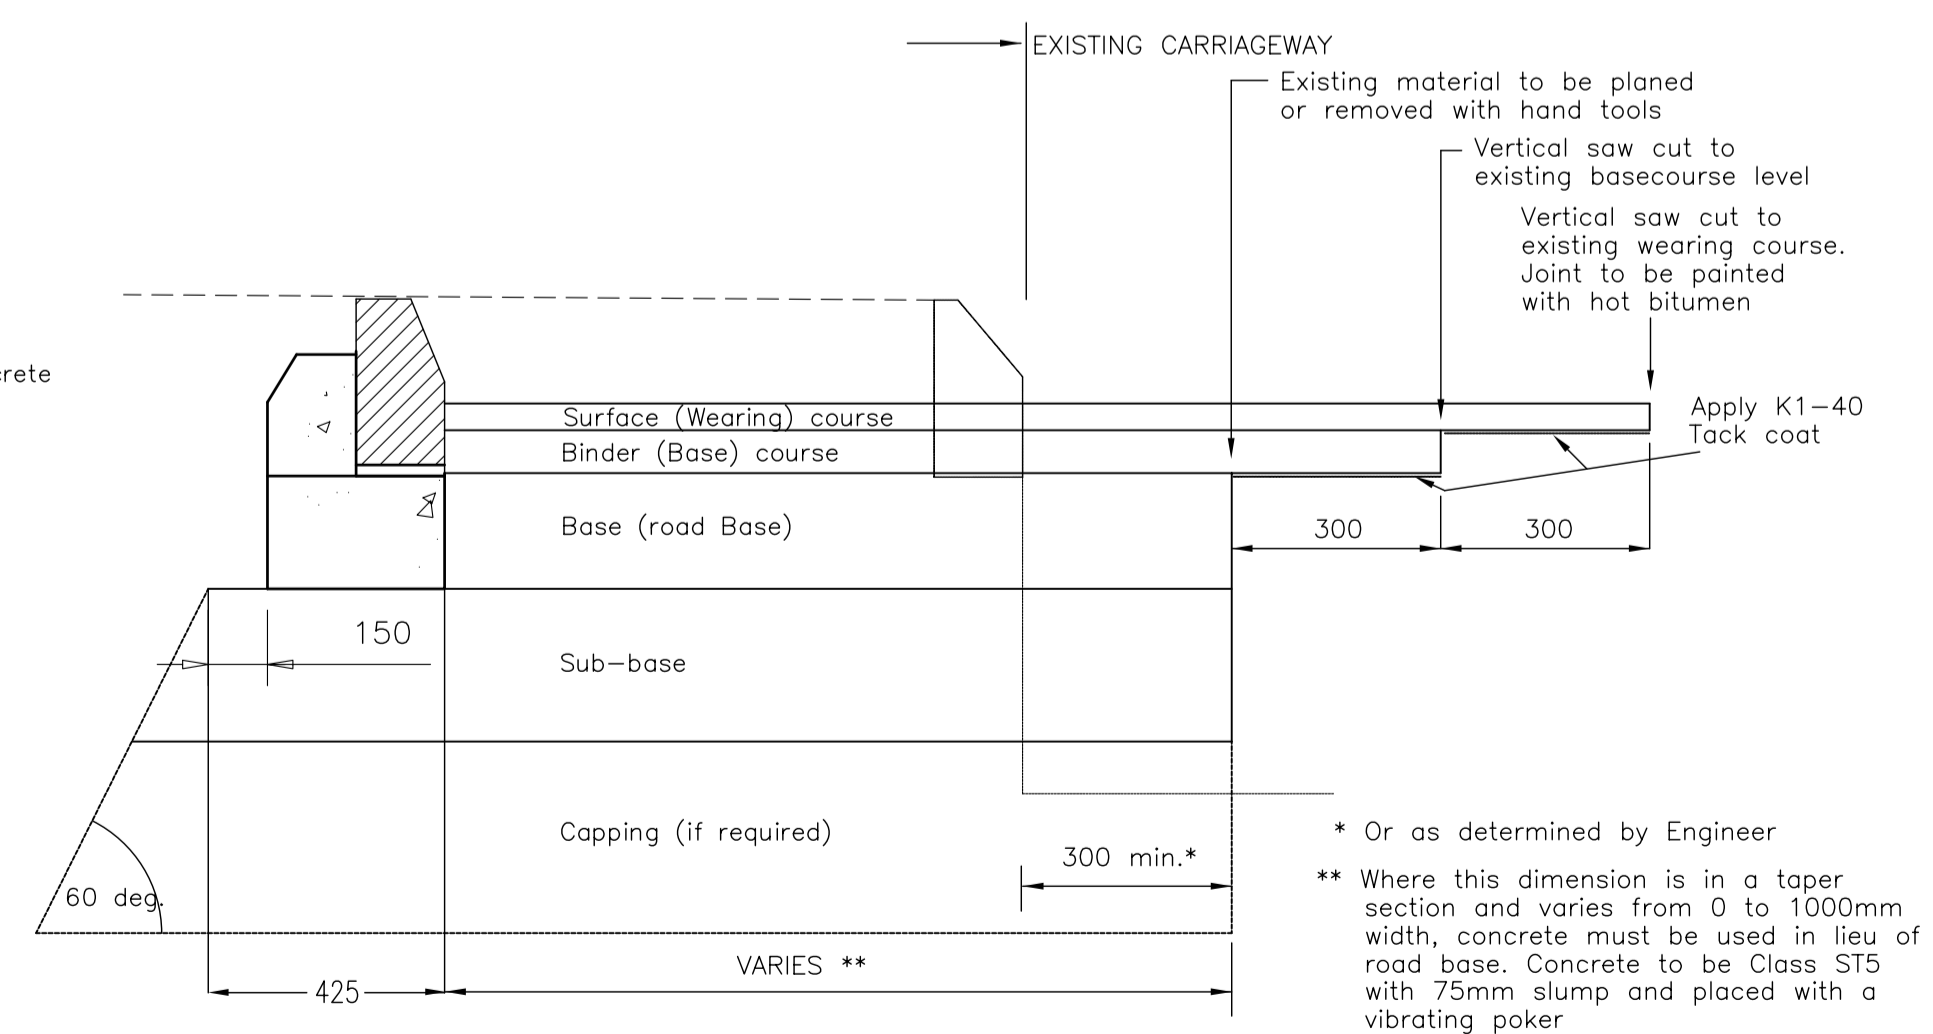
EXISTING CARRIAGEWAY

Existing material to be planed or removed with hand tools

Vertical saw cut to existing basecourse level

Vertical saw cut to existing wearing course. Joint to be painted with hot bitumen

crete

Surface (Wearing) course

Binder (Base) course

Apply K1–40 Tack coat

Base (road Base)

300

300

150

Sub–base

Capping (if required)

* Or as determined by Engineer

300 min.*

** Where this dimension is in a taper section and varies from 0 to 1000mm width, concrete must be used in lieu of road base. Concrete to be Class ST5 with 75mm slump and placed with a vibrating poker

60 deg.

425

VARIES **